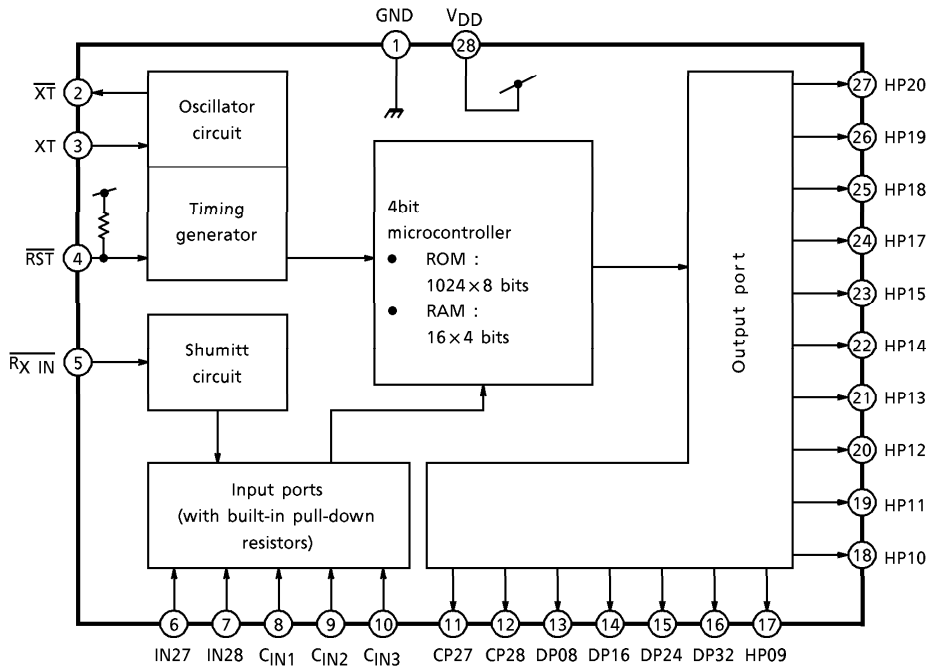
GND
1
$V_{DD}$
28

$\overline{XT}$ 2
XT 3
$\overline{RST}$ 4
$\overline{R_X\ IN}$ 5

Oscillator circuit

Timing generator

Shumitt circuit

4bit microcontroller
● ROM : $1024 \times 8$ bits
● RAM : $16 \times 4$ bits

Input ports (with built-in pull-down resistors)

Output port

27 HP20
26 HP19
25 HP18
24 HP17
23 HP15
22 HP14
21 HP13
20 HP12
19 HP11
18 HP10

6 IN27
7 IN28
8 $C_{IN1}$
9 $C_{IN2}$
10 $C_{IN3}$
11 CP27
12 CP28
13 DP08
14 DP16
15 DP24
16 DP32
17 HP09